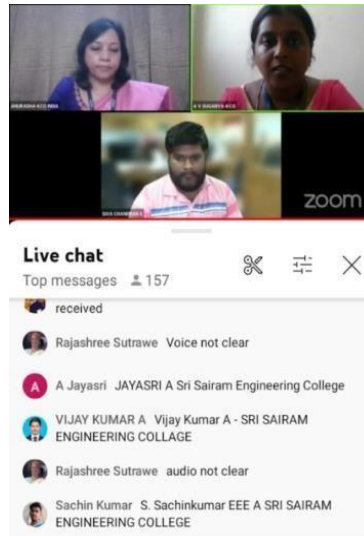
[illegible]

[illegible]

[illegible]

zoom

Live chat

Top messages 157

received

Rajashree Sutrawe Voice not clear

A A Jayasri JAYASRI A Sri Sairam Engineering College

VIJAY KUMAR A Vijay Kumar A - SRI SAIRAM ENGINEERING COLLAGE

Rajashree Sutrawe audio not clear

Sachin Kumar S. Sachinkumar EEE A SRI SAIRAM ENGINEERING COLLEGE